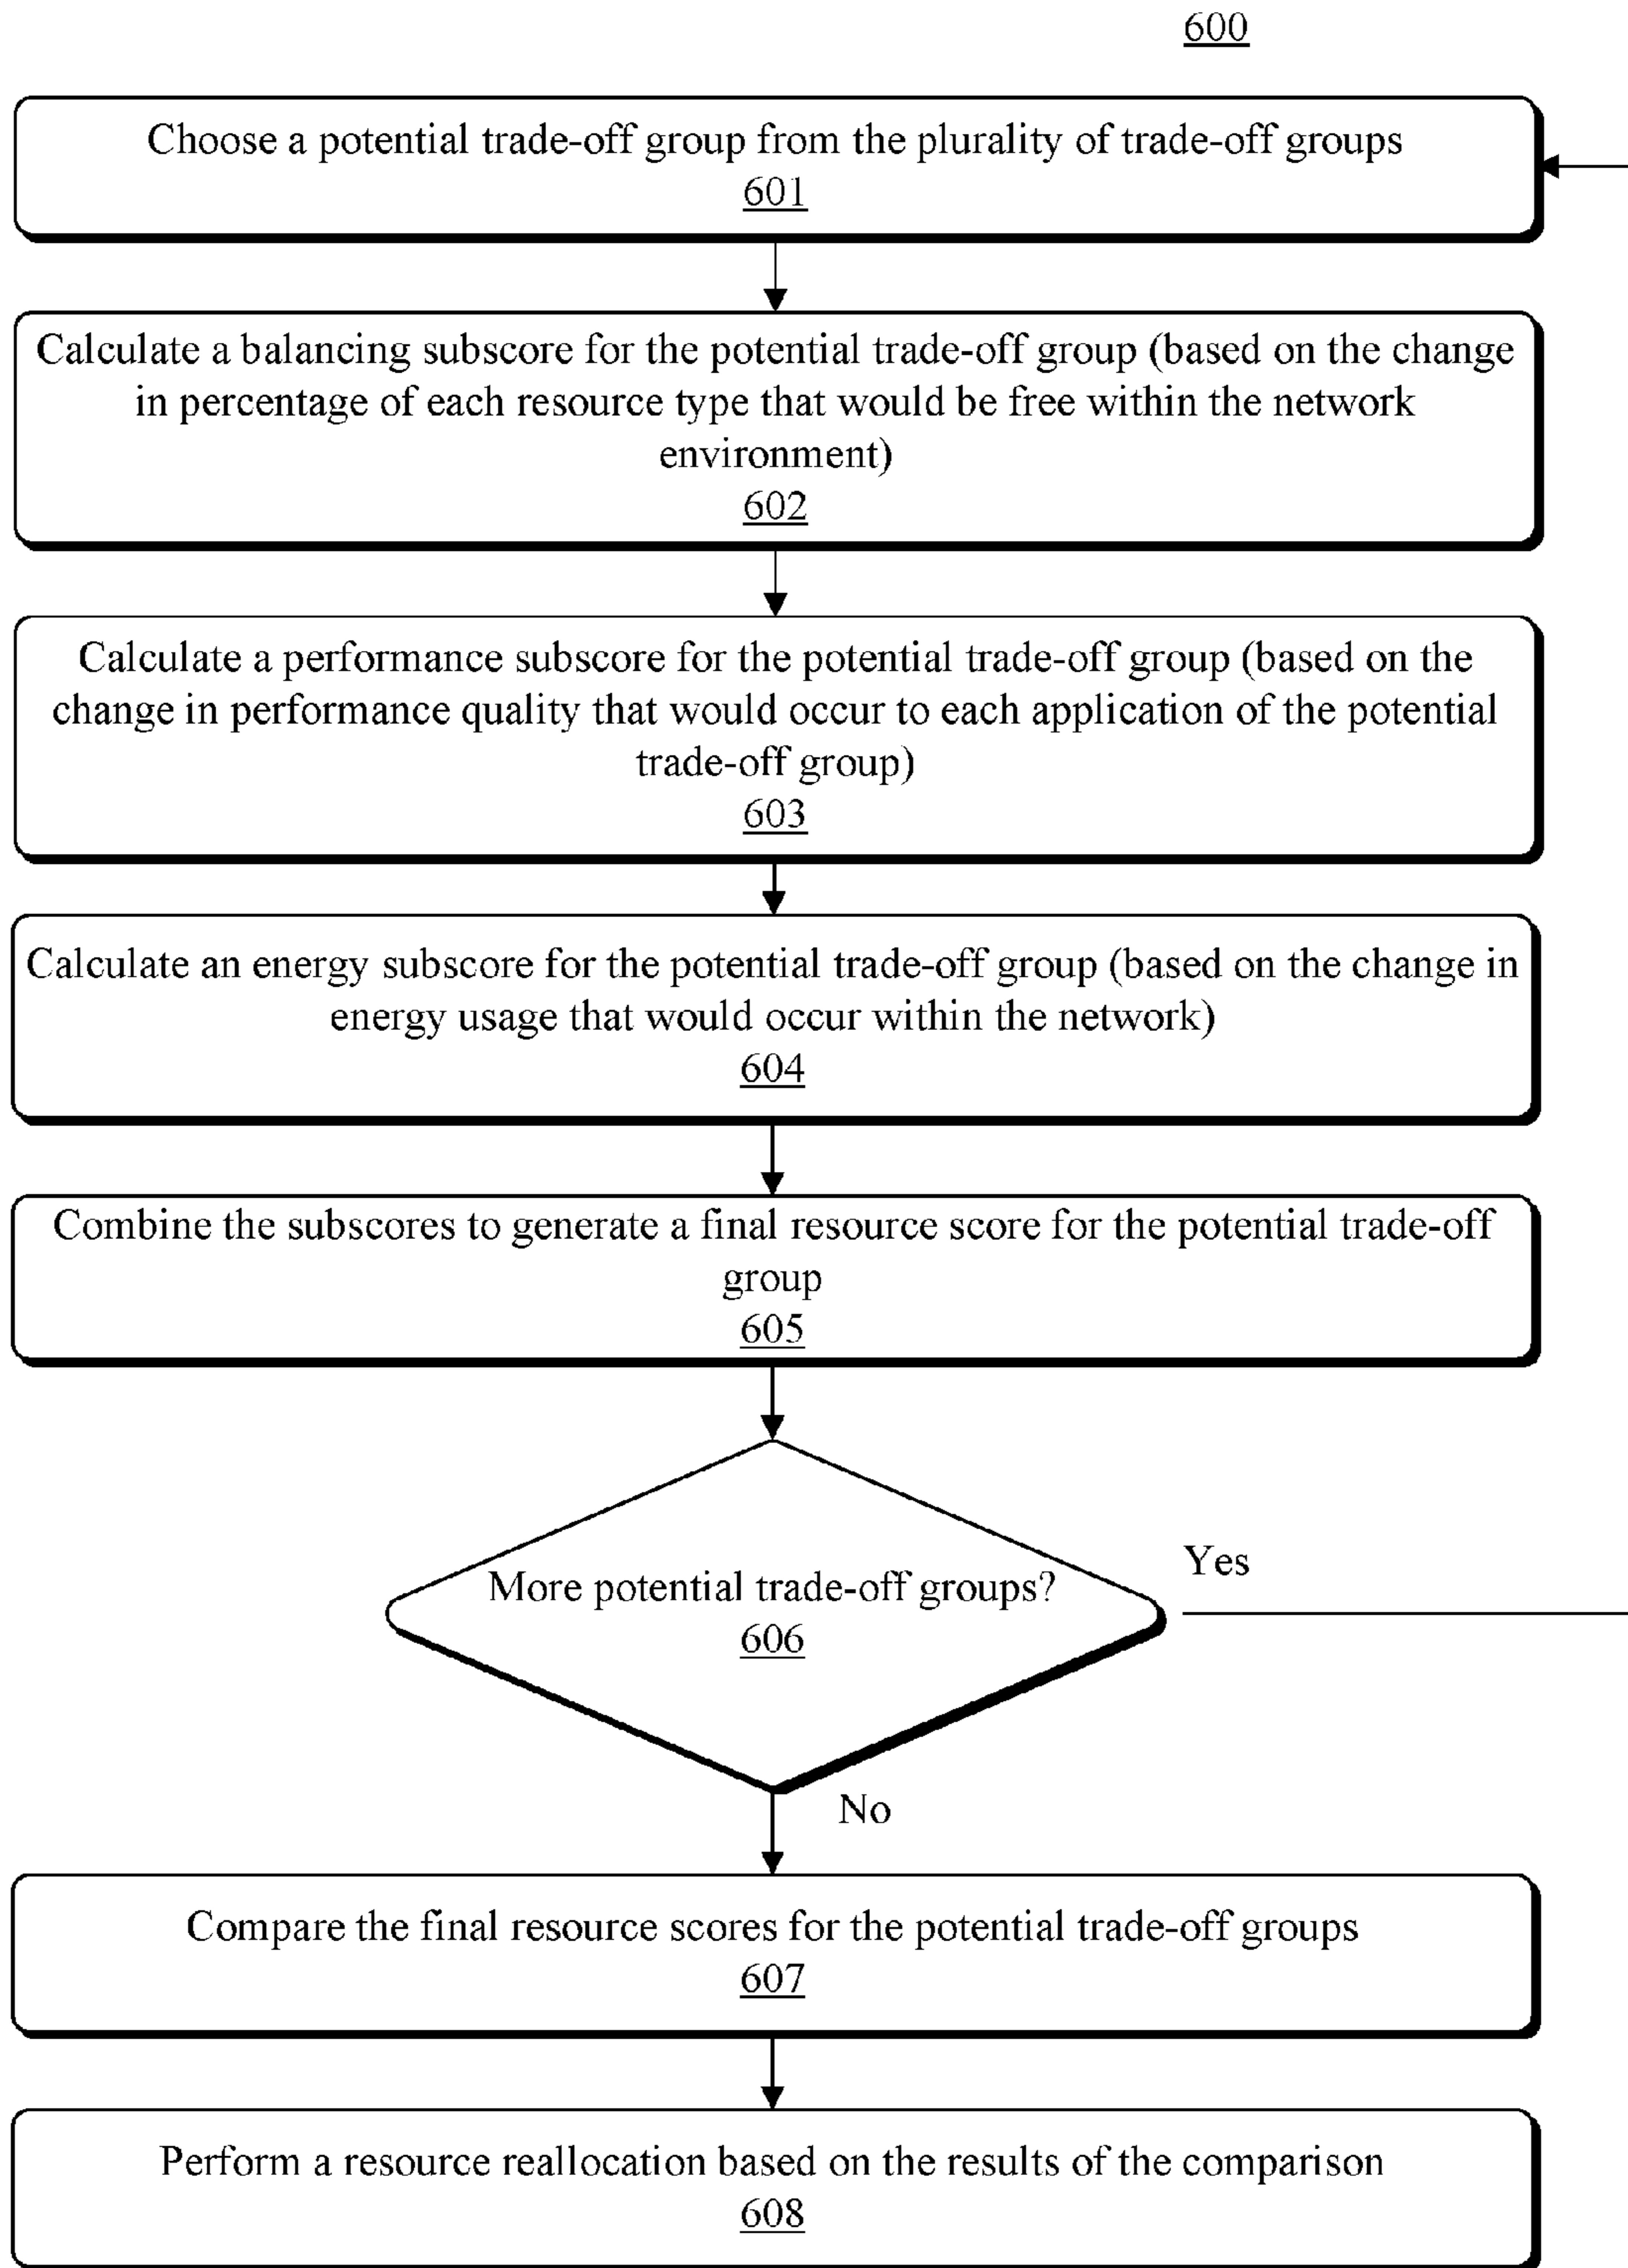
600

Choose a potential trade-off group from the plurality of trade-off groups
601

Calculate a balancing subscore for the potential trade-off group (based on the change in percentage of each resource type that would be free within the network environment)
602

Calculate a performance subscore for the potential trade-off group (based on the change in performance quality that would occur to each application of the potential trade-off group)
603

Calculate an energy subscore for the potential trade-off group (based on the change in energy usage that would occur within the network)
604

Combine the subscores to generate a final resource score for the potential trade-off group
605

More potential trade-off groups?
606

Yes

No

Compare the final resource scores for the potential trade-off groups
607

Perform a resource reallocation based on the results of the comparison
608